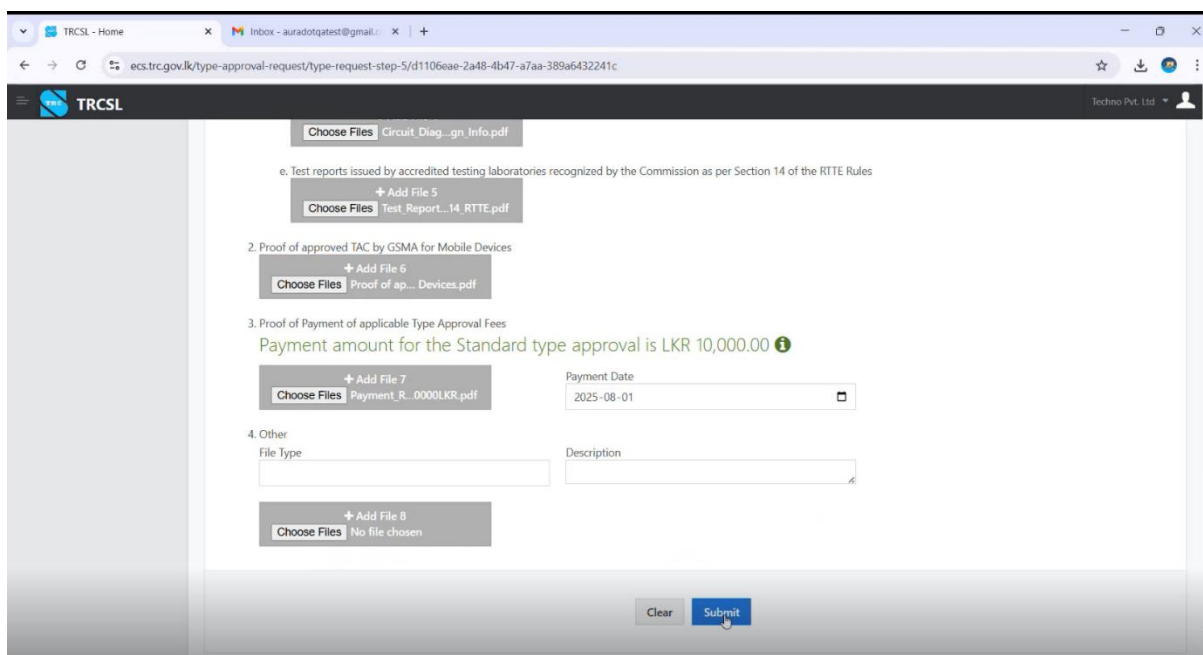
TRCSL - Home
Inbox - auradotqatest@gmail.c
ecs.trc.gov.lk/type-approval-request/type-request-step-5/d1106eae-2a48-4b47-a7aa-389a6432241c

TRCSL
Techno Pvt. Ltd

Choose Files Circuit_Diag...gn_Info.pdf

e. Test reports issued by accredited testing laboratories recognized by the Commission as per Section 14 of the RTTE Rules
+ Add File 5
Choose Files Test_Report...14_RTTE.pdf

2. Proof of approved TAC by GSMA for Mobile Devices
+ Add File 6
Choose Files Proof of ap... Devices.pdf

3. Proof of Payment of applicable Type Approval Fees
Payment amount for the Standard type approval is LKR 10,000.00
+ Add File 7
Choose Files Payment_R...0000LKR.pdf
Payment Date
2025-08-01

4. Other
File Type
Description

+ Add File 8
Choose Files No file chosen

Clear
Submit